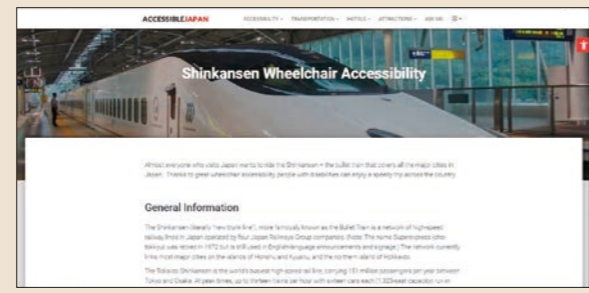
ACCESSIBLEJAPAN ACCESSIBILITY ▾ TRANSPORTATION ▾ HOTELS ▾ ATTRACTIONS ▾ ASK ME

Shinkansen Wheelchair Accessibility

Almost everyone who visits Japan wants to ride the Shinkansen – the bullet train that covers all the major cities in Japan. Thanks to great wheelchair accessibility, people with disabilities can enjoy a speedy trip across the country.

General Information

The Shinkansen (literally "new trunk line"), more famously known as the Bullet Train is a network of high-speed railway lines in Japan operated by four Japan Railways Group companies. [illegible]

The Tokaido Shinkansen is the world's busiest high-speed rail line, carrying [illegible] million passengers per year between Tokyo and Osaka. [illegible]